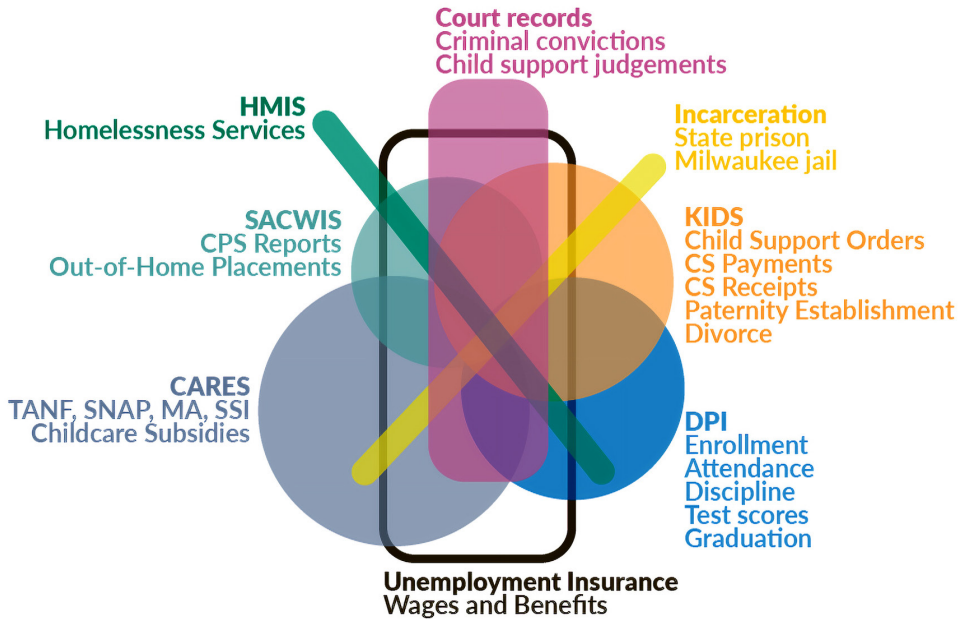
Court records
Criminal convictions
Child support judgements

HMIS
Homelessness Services

Incarceration
State prison
Milwaukee jail

SACWIS
CPS Reports
Out-of-Home Placements

KIDS
Child Support Orders
CS Payments
CS Receipts
Paternity Establishment
Divorce

CARES
TANF, SNAP, MA, SSI
Childcare Subsidies

DPI
Enrollment
Attendance
Discipline
Test scores
Graduation

Unemployment Insurance
Wages and Benefits